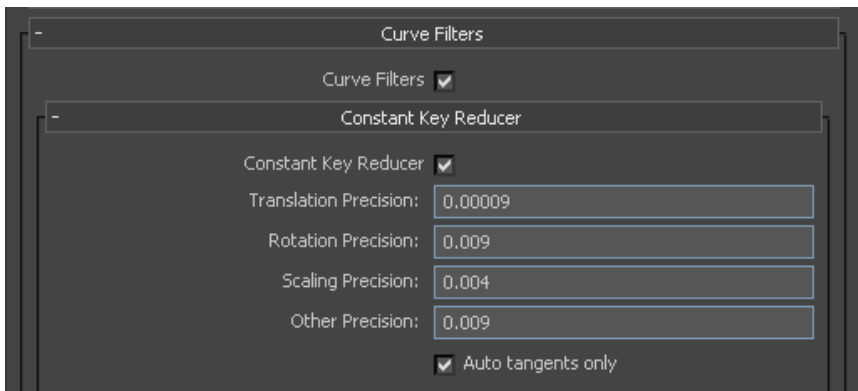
- Curve Filters

Curve Filters

- Constant Key Reducer

Constant Key Reducer

Translation Precision: 0.00009

Rotation Precision: 0.009

Scaling Precision: 0.004

Other Precision: 0.009

Auto tangents only